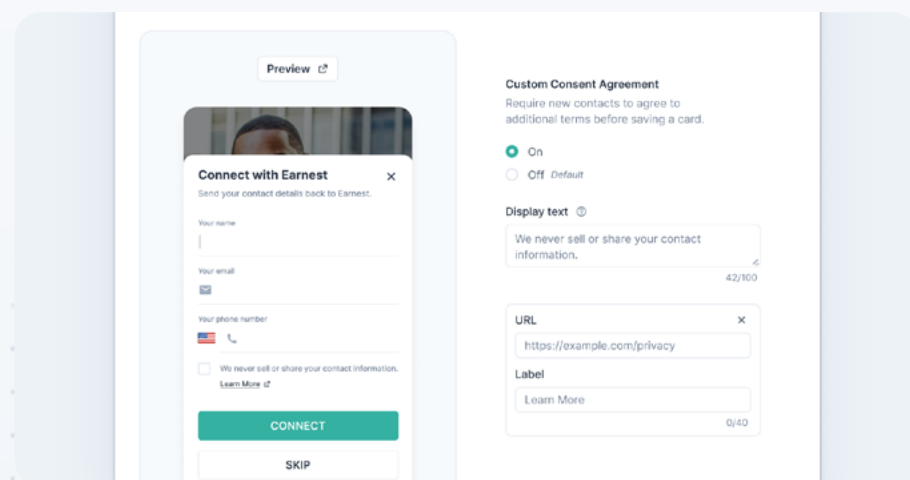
Preview

Connect with Earnest
Send your contact details back to Earnest.

Your name

Your email

Your phone number

We never sell or share your contact information.
Learn More

CONNECT

SKIP

Custom Consent Agreement
Require new contacts to agree to additional terms before saving a card.

On
Off Default

Display text

We never sell or share your contact information.
42/100

URL
https://example.com/privacy

Label
Learn More
0/40